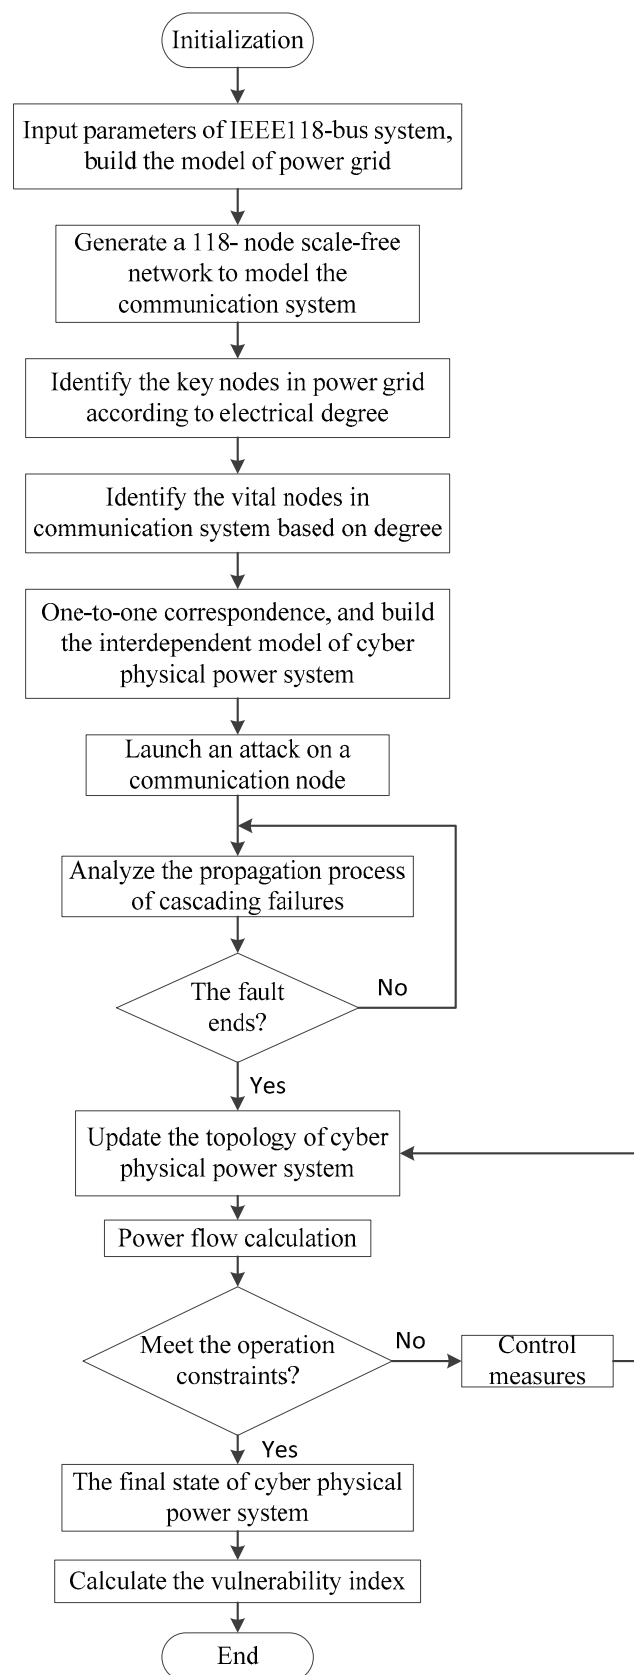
Initialization

Input parameters of IEEE118-bus system, build the model of power grid

Generate a 118- node scale-free network to model the communication system

Identify the key nodes in power grid according to electrical degree

Identify the vital nodes in communication system based on degree

One-to-one correspondence, and build the interdependent model of cyber physical power system

Launch an attack on a communication node

Analyze the propagation process of cascading failures

The fault ends?

No

Yes

Update the topology of cyber physical power system

Power flow calculation

Meet the operation constraints?

No

Control measures

Yes

The final state of cyber physical power system

Calculate the vulnerability index

End